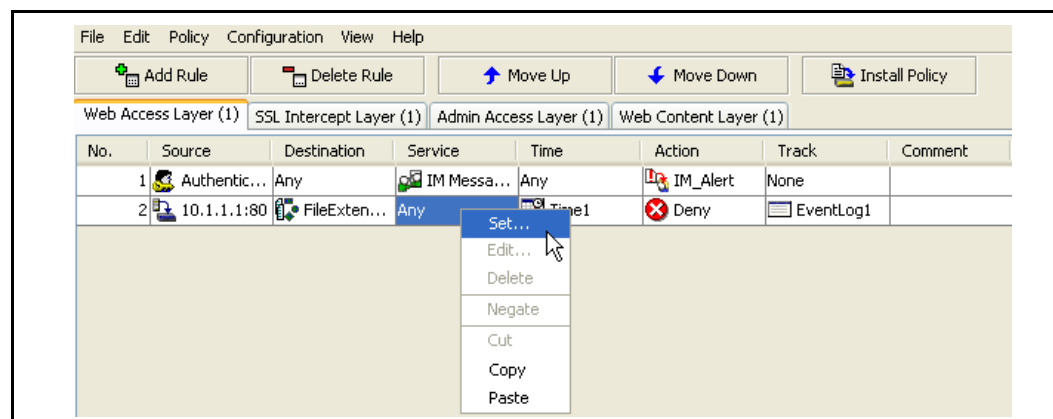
File Edit Policy Configuration View Help

Add Rule | Delete Rule | Move Up | Move Down | Install Policy

Web Access Layer (1) | SSL Intercept Layer (1) | Admin Access Layer (1) | Web Content Layer (1)

| No. | Source | Destination | Service | Time | Action | Track | Comment |
|---|---|---|---|---|---|---|---|
| 1 | Authentic... | Any | IM Messa... | Any | IM_Alert | None | |
| 2 | 10.1.1.1:80 | FileExten... | Any | Time1 | Deny | EventLog1 | |

Set...
Edit...
Delete
Negate
Cut
Copy
Paste